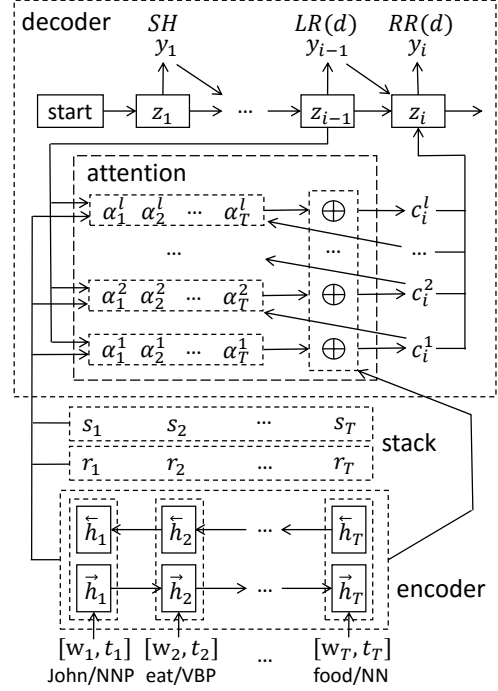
decoder

$SH$
$y_1$

$LR(d)$
$y_{i-1}$

$RR(d)$
$y_i$

start

$z_1$

...

$z_{i-1}$

$z_i$

attention

$\alpha_1^l$ $\alpha_2^l$ ... $\alpha_T^l$

$\oplus$

$c_i^l$

...

...

$\alpha_1^2$ $\alpha_2^2$ ... $\alpha_T^2$

$\oplus$

$c_i^2$

$\alpha_1^1$ $\alpha_2^1$ ... $\alpha_T^1$

$\oplus$

$c_i^1$

$s_1$ $s_2$ ... $s_T$

stack

$r_1$ $r_2$ ... $r_T$

$\overleftarrow{h}_1$ $\overleftarrow{h}_2$ ... $\overleftarrow{h}_T$

$\vec{h}_1$ $\vec{h}_2$ ... $\vec{h}_T$

encoder

$[w_1, t_1]$ $[w_2, t_2]$ ... $[w_T, t_T]$

John/NNP eat/VBP food/NN